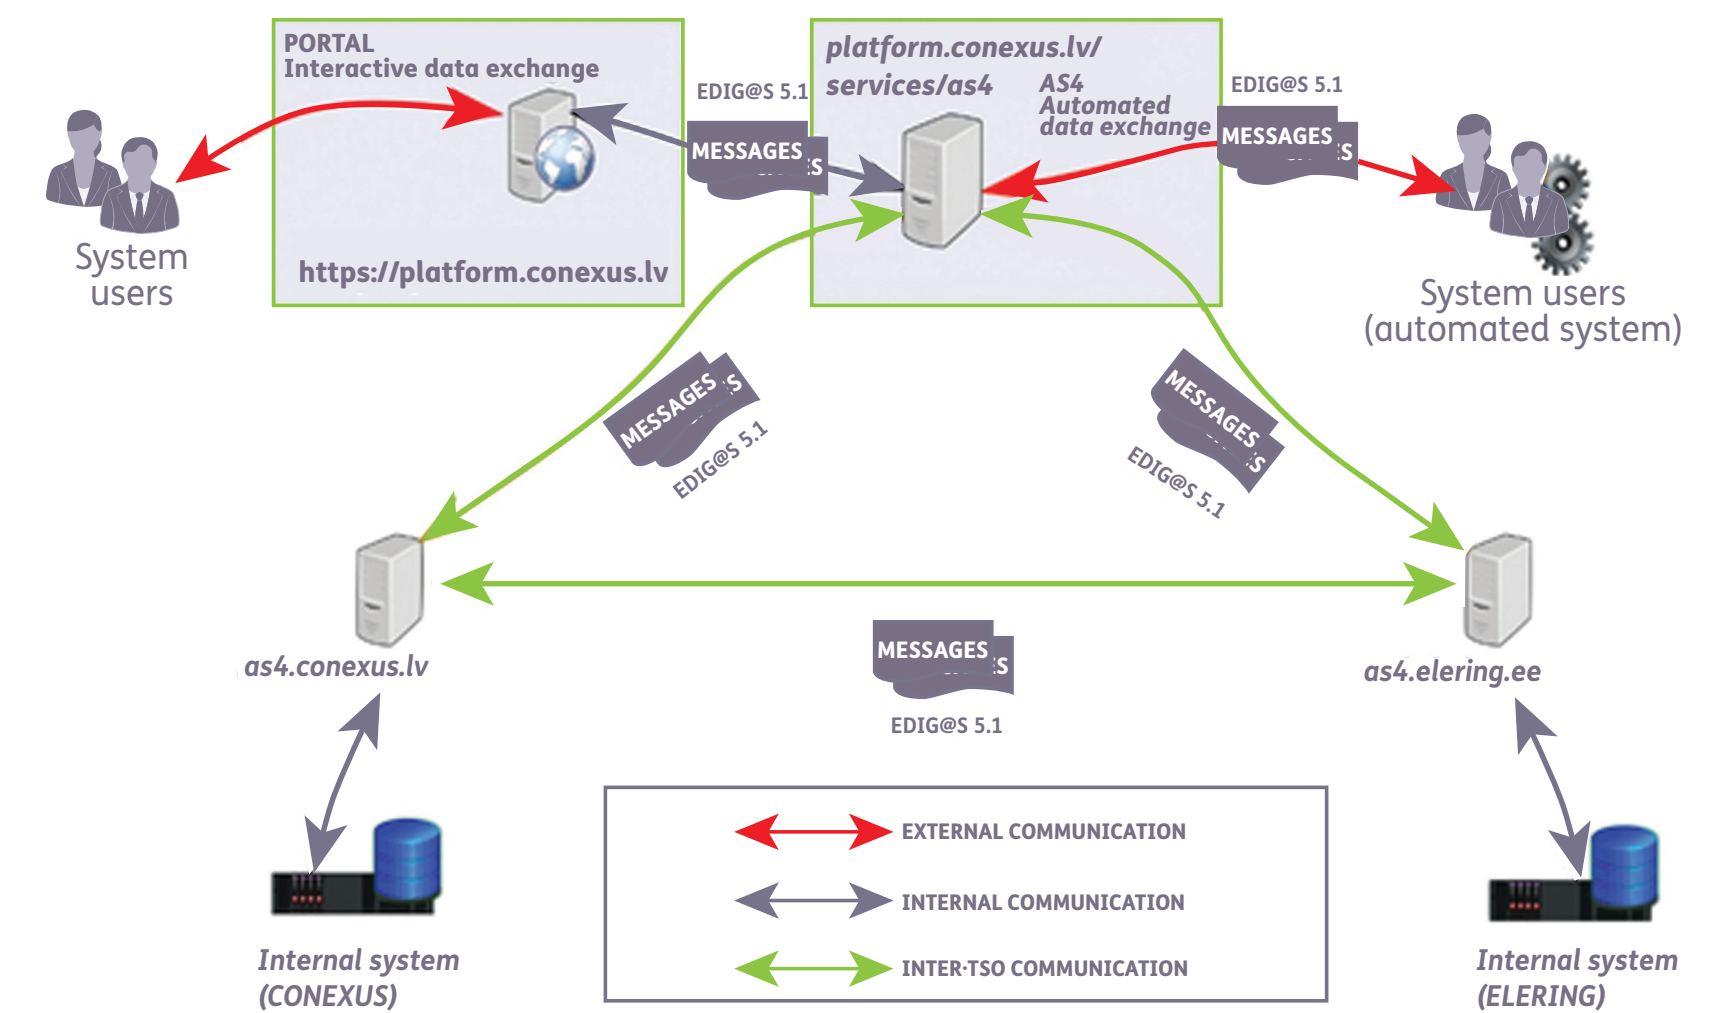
PORTAL
Interactive data exchange

https://platform.conexus.lv

EDIG@S 5.1

MESSAGES

platform.conexus.lv/services/as4

AS4
Automated data exchange

EDIG@S 5.1

MESSAGES

System users

System users (automated system)

MESSAGES

EDIG@S 5.1

MESSAGES

EDIG@S 5.1

as4.conexus.lv

MESSAGES

EDIG@S 5.1

as4.elering.ee

EXTERNAL COMMUNICATION

INTERNAL COMMUNICATION

INTER-TSO COMMUNICATION

Internal system (CONEXUS)

Internal system (ELERING)